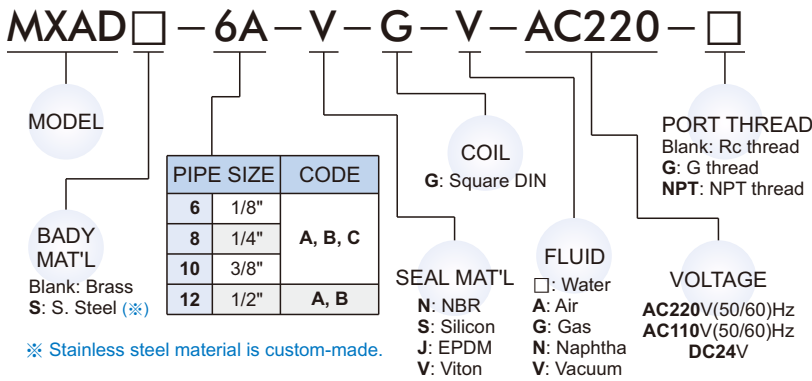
MXAD□ – 6A – V – G – V – AC220 – □

MODEL

BADY MAT'L
Blank: Brass
S: S. Steel (※)

※ Stainless steel material is custom-made.

| PIPE SIZE | | CODE |
|---|---|---|
| 6 | 1/8" | A, B, C |
| 8 | 1/4" | |
| 10 | 3/8" | |
| 12 | 1/2" | A, B |

SEAL MAT'L
N: NBR
S: Silicon
J: EPDM
V: Viton

COIL
G: Square DIN

FLUID
□: Water
A: Air
G: Gas
N: Naphtha
V: Vacuum

PORT THREAD
Blank: Rc thread
G: G thread
NPT: NPT thread

VOLTAGE
AC220V(50/60)Hz
AC110V(50/60)Hz
DC24V